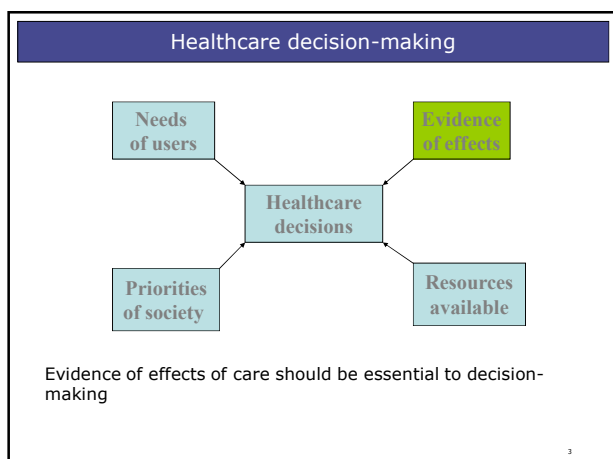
Healthcare decision-making

Needs of users

Evidence of effects

Healthcare decisions

Priorities of society

Resources available

Evidence of effects of care should be essential to decision-making

3